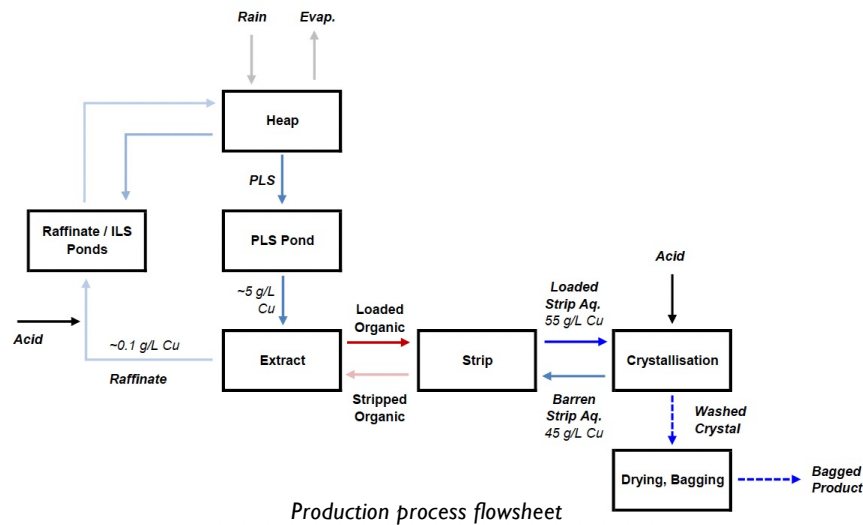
Rain

Evap.

Heap

PLS

Raffinate / ILS Ponds

PLS Pond

~5 g/L Cu

Acid

~0.1 g/L Cu

Raffinate

Extract

Loaded Organic

Stripped Organic

Strip

Loaded Strip Aq.
55 g/L Cu

Barren Strip Aq.
45 g/L Cu

Acid

Crystallisation

Washed Crystal

Drying, Bagging

Bagged Product

Production process flowsheet